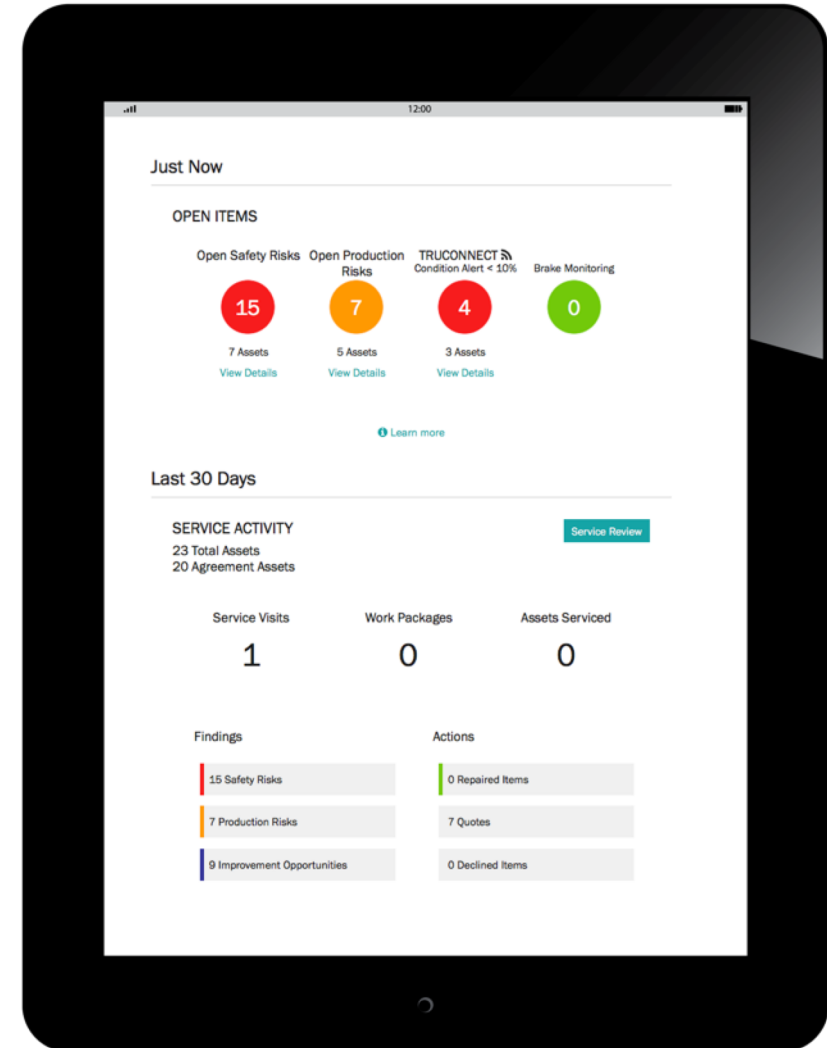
12:00

Just Now

OPEN ITEMS

Open Safety Risks
15
7 Assets
View Details

Open Production Risks
7
5 Assets
View Details

TRUCONNECT
Condition Alert < 10%
4
3 Assets
View Details

Brake Monitoring
0

Learn more

Last 30 Days

SERVICE ACTIVITY
23 Total Assets
20 Agreement Assets

Service Review

Service Visits
1

Work Packages
0

Assets Serviced
0

Findings
15 Safety Risks
7 Production Risks
9 Improvement Opportunities

Actions
0 Repaired Items
7 Quotes
0 Declined Items